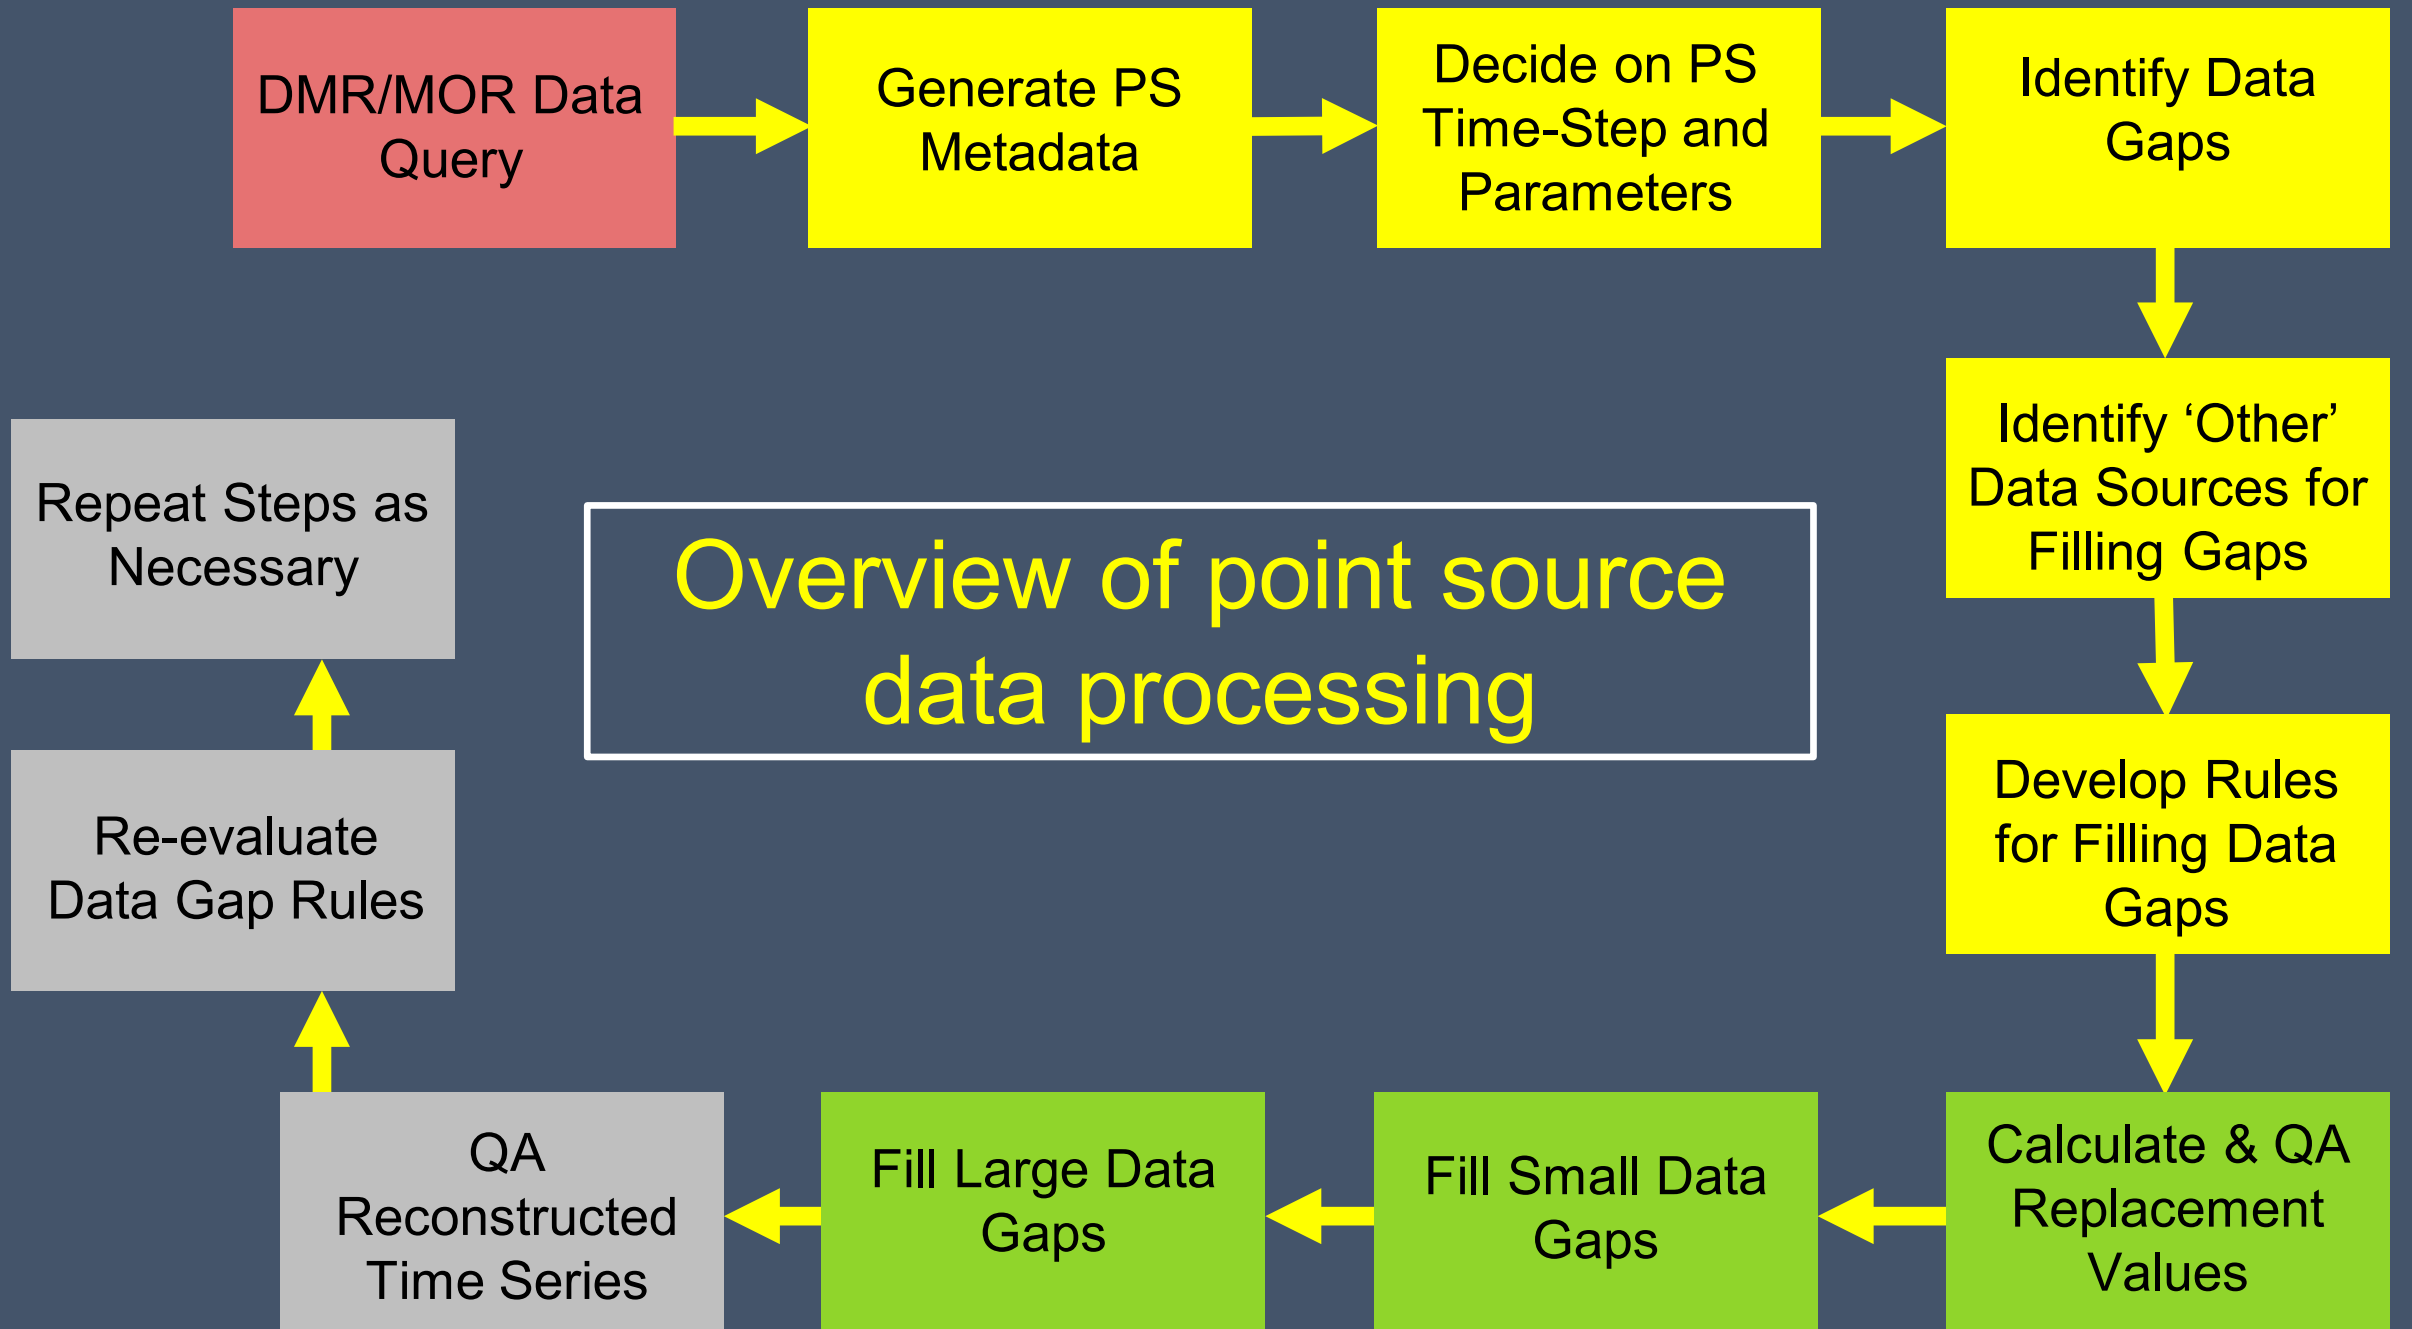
DMR/MOR Data Query

Generate PS Metadata

Decide on PS Time-Step and Parameters

Identify Data Gaps

Identify ‘Other’ Data Sources for Filling Gaps

Develop Rules for Filling Data Gaps

Calculate & QA Replacement Values

Fill Small Data Gaps

Fill Large Data Gaps

QA Reconstructed Time Series

Re-evaluate Data Gap Rules

Repeat Steps as Necessary

Overview of point source data processing